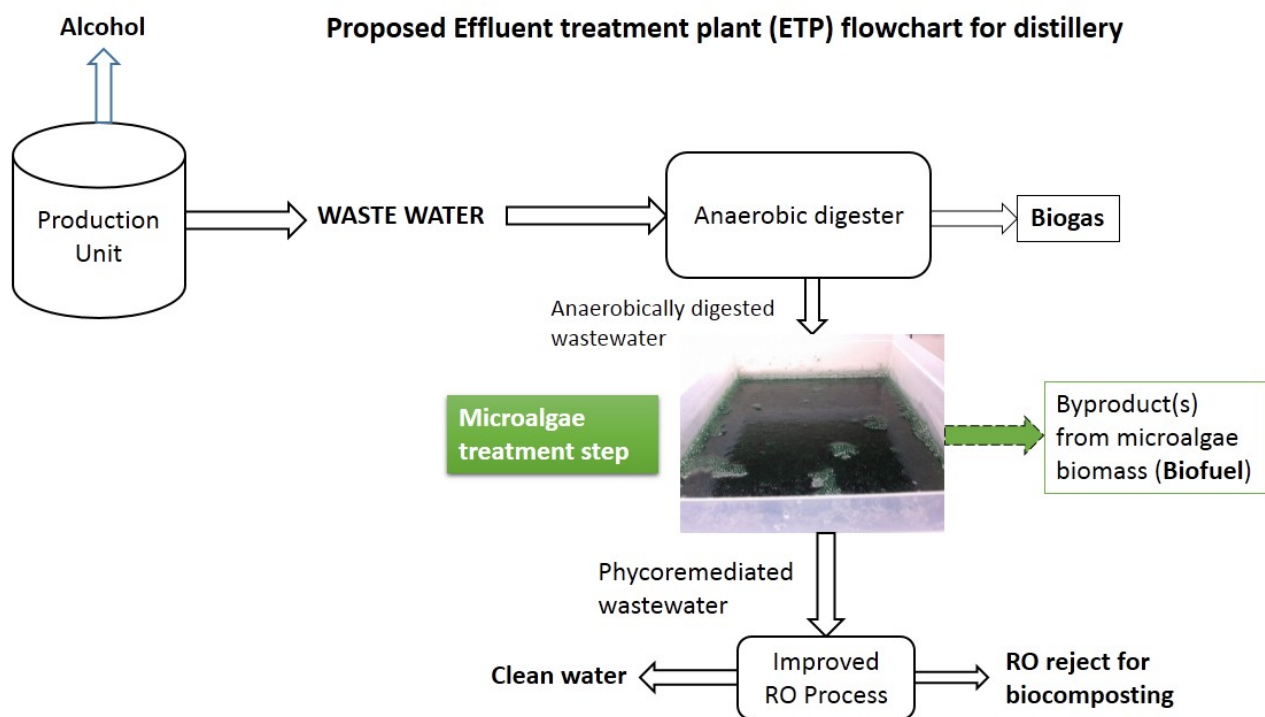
Alcohol

Proposed Effluent treatment plant (ETP) flowchart for distillery

Production Unit

WASTE WATER

Anaerobic digester

Biogas

Anaerobically digested wastewater

Microalgae treatment step

Byproduct(s) from microalgae biomass (Biofuel)

Phycoremediated wastewater

Clean water

Improved RO Process

RO reject for biocomposting